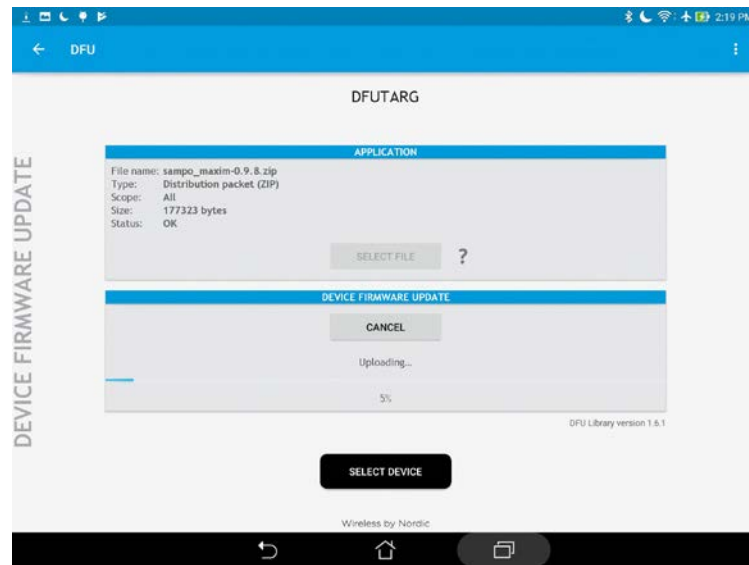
2:19 PM

DFU

DFUTARG

DEVICE FIRMWARE UPDATE

APPLICATION

File name: sampo_maxim-0.9.8.zip
Type: Distribution packet (ZIP)
Scope: All
Size: 177323 bytes
Status: OK

SELECT FILE ?

DEVICE FIRMWARE UPDATE

CANCEL

Uploading...

5%

DFU Library version 1.6.1

SELECT DEVICE

Wireless by Nordic